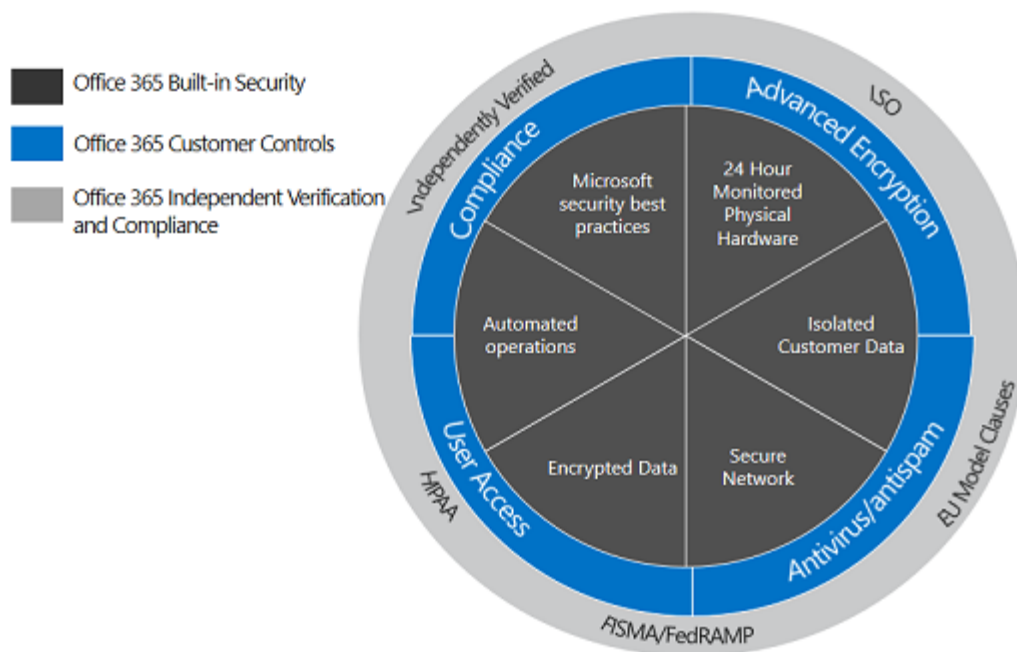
Office 365 Built-in Security

Office 365 Customer Controls

Office 365 Independent Verification and Compliance

Independently Verified

ISO

Compliance

Advanced Encryption

Microsoft security best practices

24 Hour Monitored Physical Hardware

Automated operations

Isolated Customer Data

Encrypted Data

Secure Network

User Access

Antivirus/antispam

HIPAA

EU Model Clauses

FISMA/FedRAMP